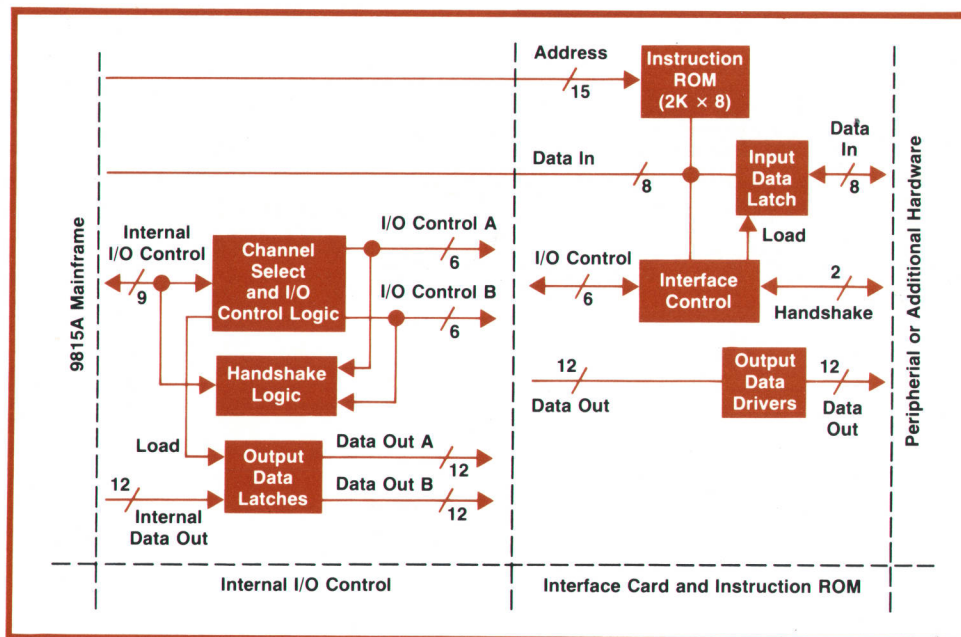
9815A Mainframe

Internal I/O Control

9

Channel Select and I/O Control Logic

I/O Control A

6

I/O Control B

6

Handshake Logic

Load

Output Data Latches

Data Out A

12

Data Out B

12

12

Internal Data Out

Address

15

Instruction ROM (2K × 8)

Data In

8

Input Data Latch

Data In

8

Load

I/O Control

6

Interface Control

2

Handshake

12

Data Out

Output Data Drivers

12

Data Out

Peripherial or Additional Hardware

Internal I/O Control

Interface Card and Instruction ROM